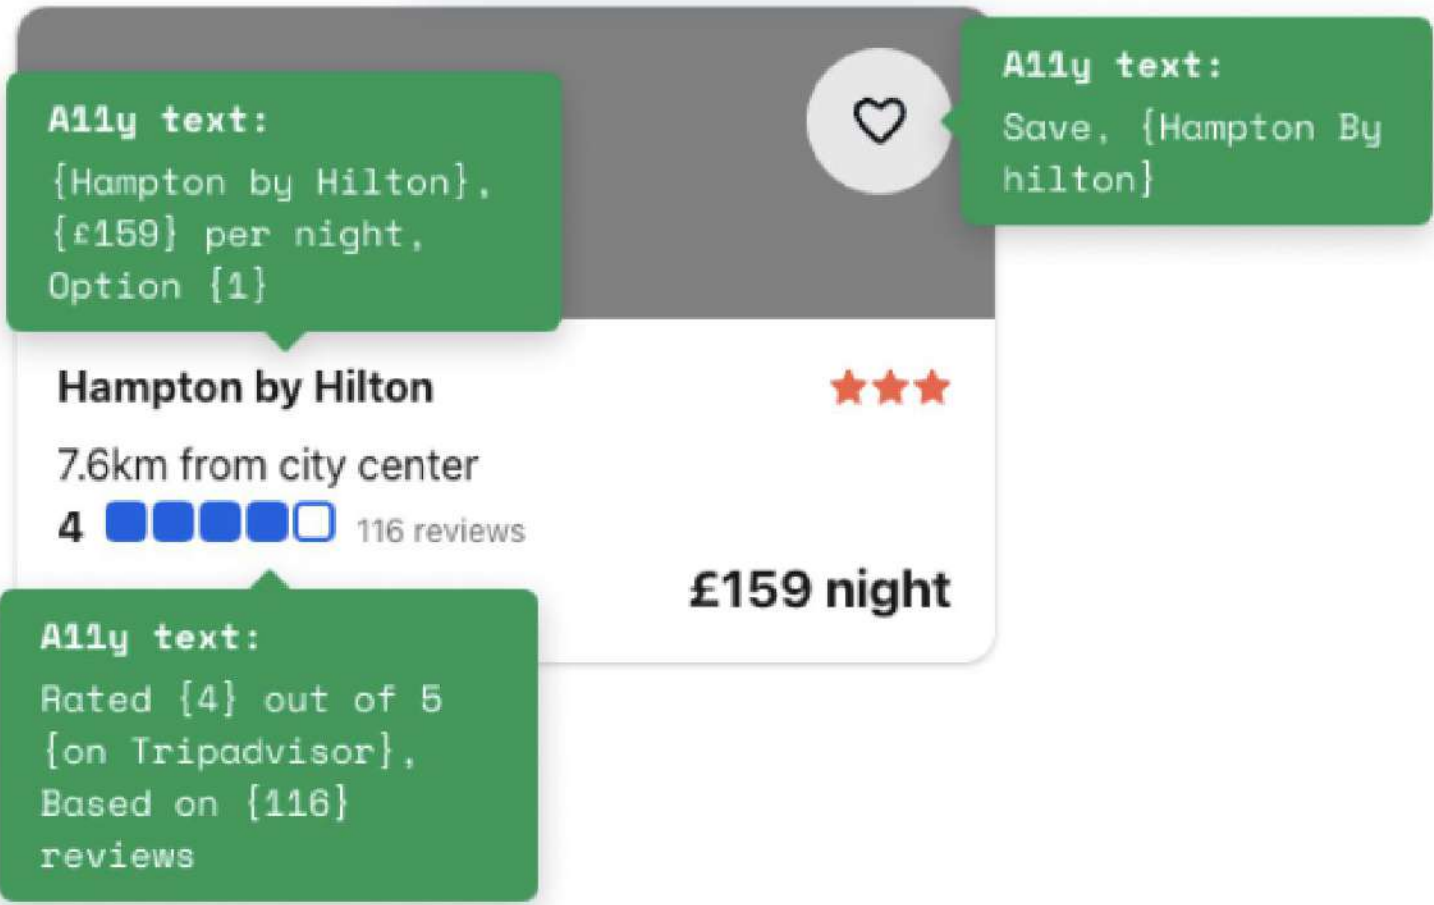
A11y text:
{Hampton by Hilton}, {£159} per night, Option {1}

A11y text:
Save, {Hampton By hilton}

Hampton by Hilton

7.6km from city center

4 116 reviews

£159 night

A11y text:
Rated {4} out of 5 {on Tripadvisor}, Based on {116} reviews